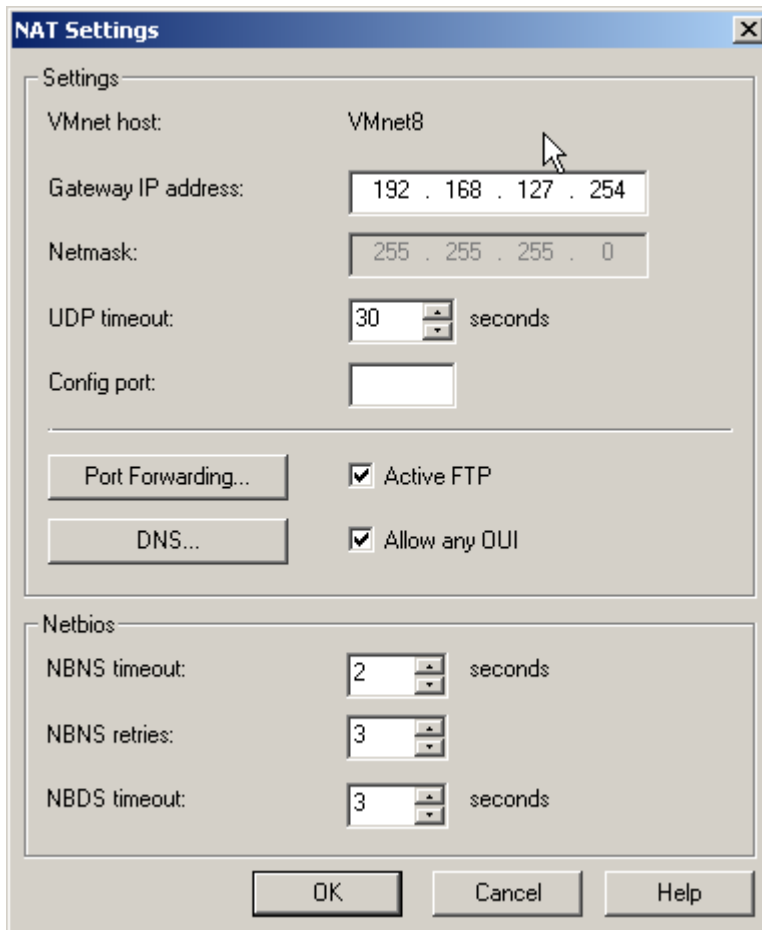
NAT Settings

Settings

VMnet host: VMnet8

Gateway IP address: 192 . 168 . 127 . 254

Netmask: 255 . 255 . 255 . 0

UDP timeout: 30 seconds

Config port:

Port Forwarding...

Active FTP

DNS...

Allow any OUI

Netbios

NBNS timeout: 2 seconds

NBNS retries: 3

NBDS timeout: 3 seconds

OK Cancel Help